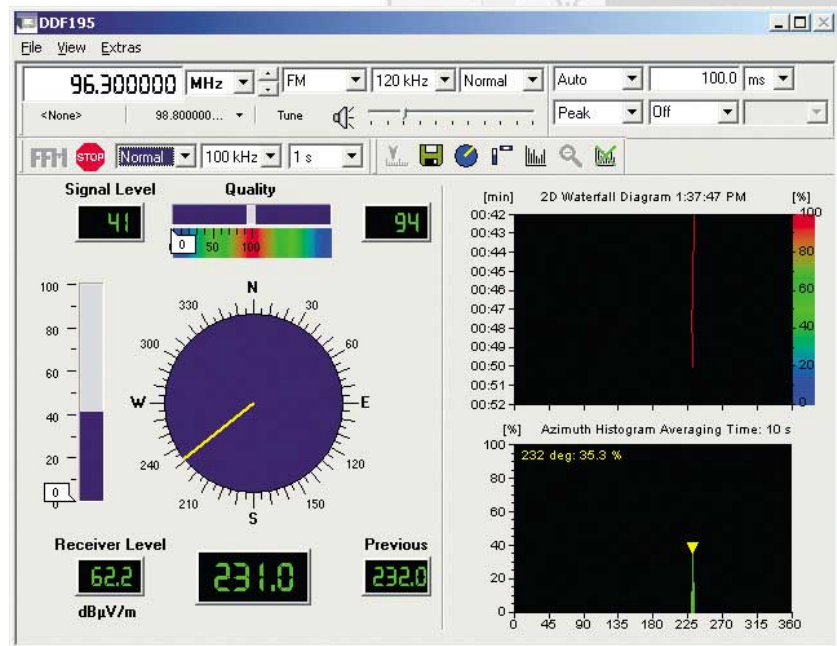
DDF195

File View Extras

96.300000 MHz FM 120 kHz Normal Auto 100.0 ms

<None> 98.800000... Tune Peak Off

FFM STOP Normal 100 kHz 1 s

Signal Level Quality

41 94

0 50 100

100
80
60
40
20
0

N
330 30
300 60
W E
240 120
210 150
S

Receiver Level

62.2

dBµV/m

231.0

Previous

232.0

[min] 2D Waterfall Diagram 1:37:47 PM [%]
00:42
00:43
00:44
00:45
00:46
00:47
00:48
00:49
00:50
00:51
00:52
100
80
60
40
20
0

[%] Azimuth Histogram Averaging Time: 10 s
100
80
60
40
20
0
232 deg: 35.3 %
0 45 90 135 180 225 270 315 360